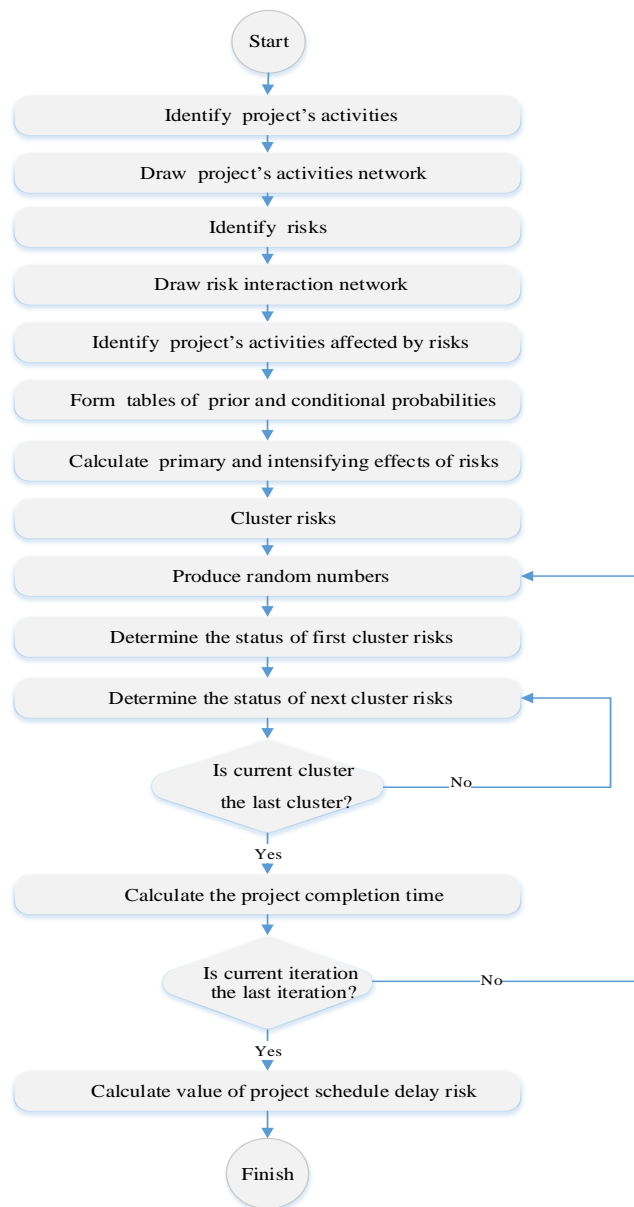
Start

Identify project's activities

Draw project's activities network

Identify risks

Draw risk interaction network

Identify project's activities affected by risks

Form tables of prior and conditional probabilities

Calculate primary and intensifying effects of risks

Cluster risks

Produce random numbers

Determine the status of first cluster risks

Determine the status of next cluster risks

Is current cluster the last cluster?

No

Yes

Calculate the project completion time

Is current iteration the last iteration?

No

Yes

Calculate value of project schedule delay risk

Finish